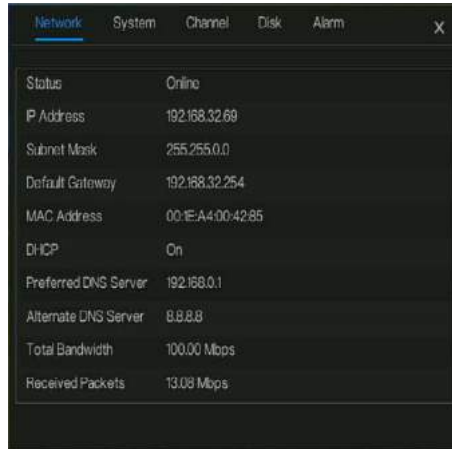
Network System Channel Disk Alarm X

| | |
|---|---|
| Status | Online |
| IP Address | 192.168.32.69 |
| Subnet Mask | 255.255.0.0 |
| Default Gateway | 192.168.32.254 |
| MAC Address | 00:1E:A4:00:42:85 |
| DHCP | On |
| Preferred DNS Server | 192.168.0.1 |
| Alternate DNS Server | 8.8.8.8 |
| Total Bandwidth | 100.00 Mbps |
| Received Packets | 13.08 Mbps |